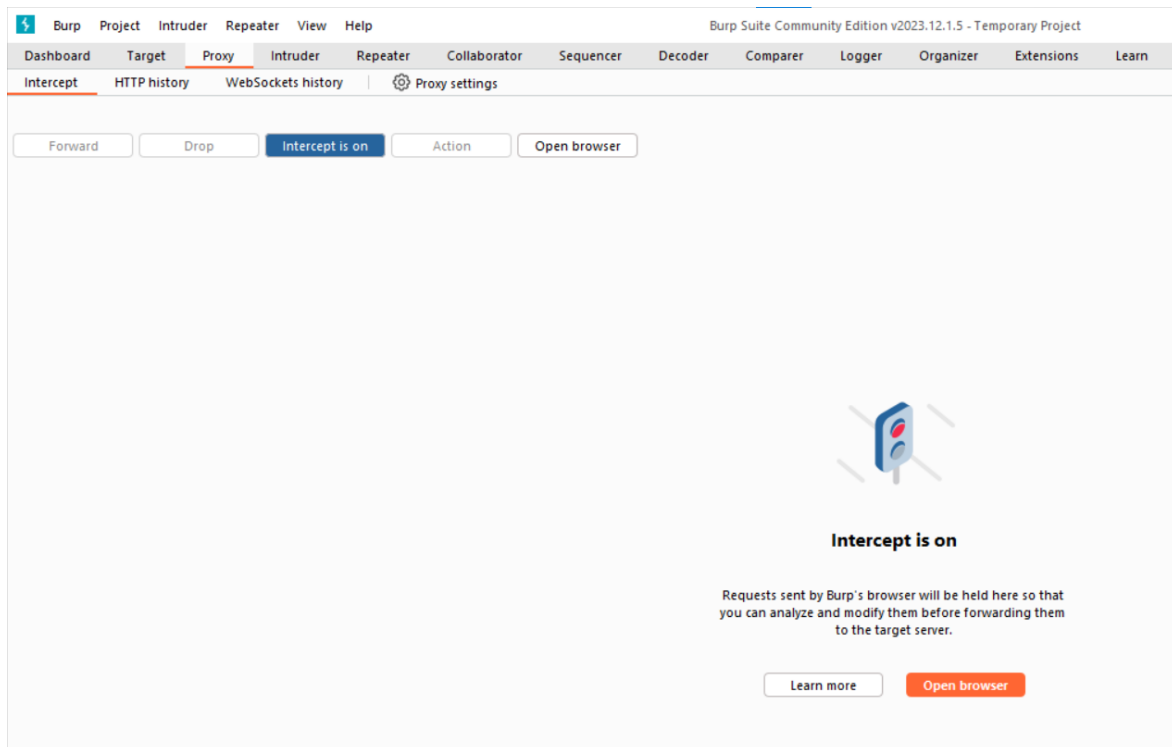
Burp Project Intruder Repeater View Help

Burp Suite Community Edition v2023.12.1.5 - Temporary Project

Dashboard Target Proxy Intruder Repeater Collaborator Sequencer Decoder Comparer Logger Organizer Extensions Learn

Intercept HTTP history WebSockets history Proxy settings

Forward Drop Intercept is on Action Open browser

Intercept is on

Requests sent by Burp's browser will be held here so that you can analyze and modify them before forwarding them to the target server.

Learn more Open browser